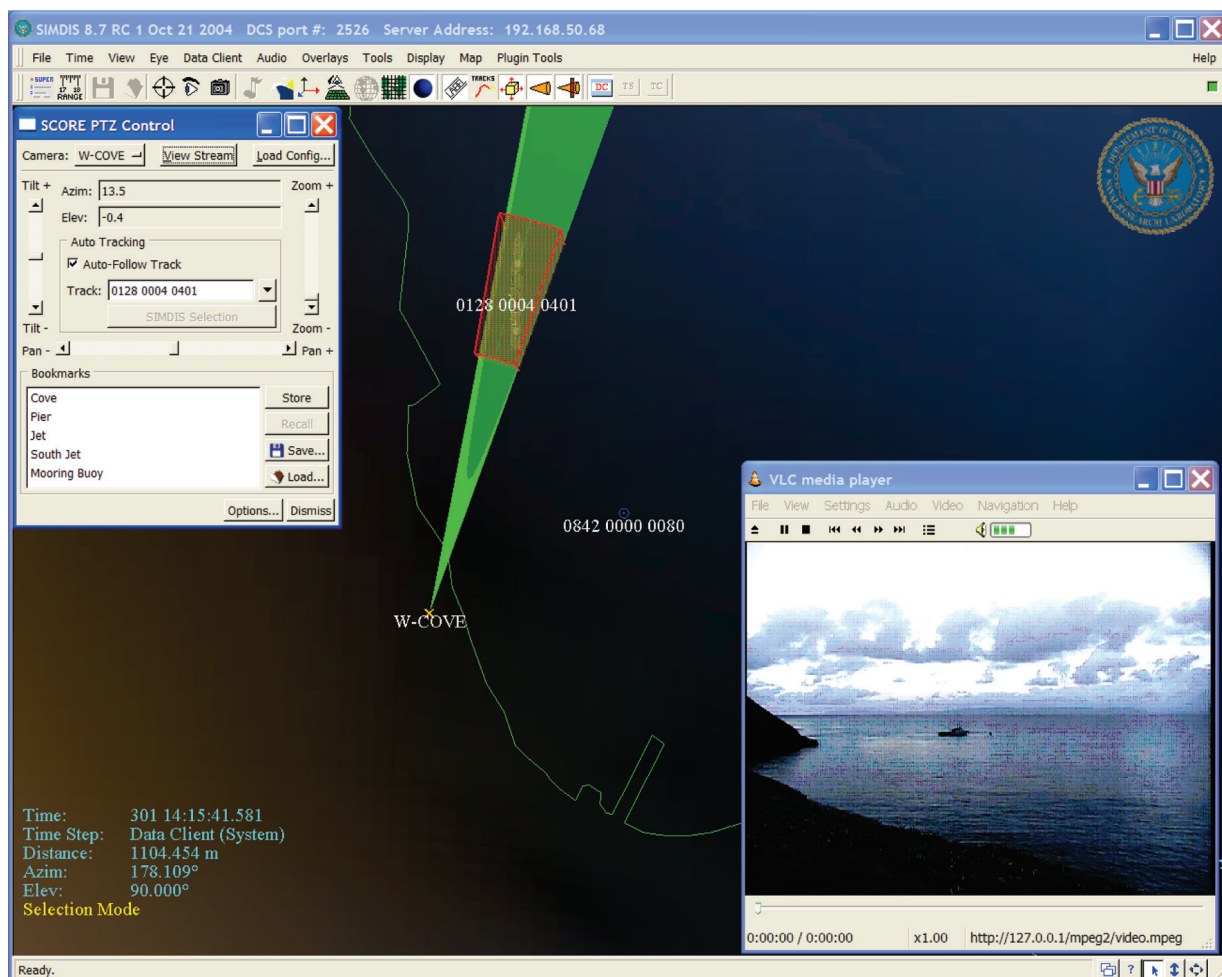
SIMDIS 8.7 RC 1 Oct 21 2004 DCS port #: 2526 Server Address: 192.168.50.68

File Time View Eye Data Client Audio Overlays Tools Display Map Plugin Tools Help

SUPER 17 18 RANGE TRACKS DC TS TC

SCORE PTZ Control

Camera: W-COVE View Stream Load Config...

Tilt + Azim: 13.5 Zoom +
Elev: -0.4

Auto Tracking
Auto-Follow Track
Track: 0128 0004 0401
SIMDIS Selection

Tilt - Zoom -
Pan - Pan +

Bookmarks
Cove
Pier
Jet
South Jet
Mooring Buoy

Store
Recall
Save...
Load...

Options... Dismiss

DEPARTMENT OF THE NAVY NAVAL RESEARCH LABORATORY

0128 0004 0401

0842 0000 0080

W-COVE

VLC media player

File View Settings Audio Video Navigation Help

0:00:00 / 0:00:00 x1.00 http://127.0.0.1/mpeg2/video.mpeg

Time: 301 14:15:41.581
Time Step: Data Client (System)
Distance: 1104.454 m
Azim: 178.109°
Elev: 90.000°
Selection Mode

Ready.